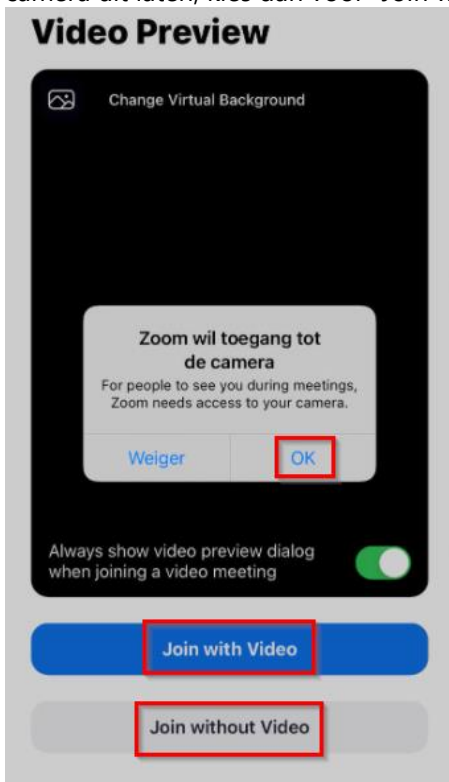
camera uit laten, kies dan voor "Join w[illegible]

Video Preview

Change Virtual Background

Zoom wil toegang tot de camera

For people to see you during meetings, Zoom needs access to your camera.

Weiger

OK

Always show video preview dialog when joining a video meeting

Join with Video

Join without Video